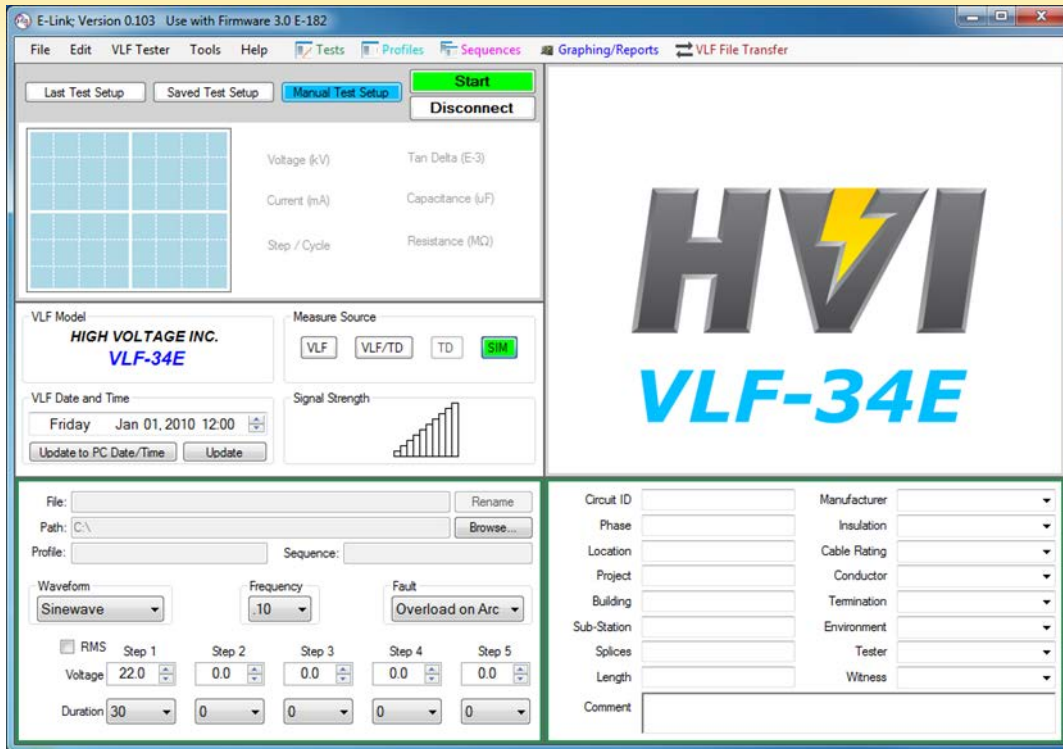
E-Link; Version 0.103 Use with Firmware 3.0 E-182

File Edit VLF Tester Tools Help Tests Profiles Sequences Graphing/Reports VLF File Transfer

Last Test Setup Saved Test Setup Manual Test Setup Start Disconnect

Voltage (kV) Tan Delta (E-3)
Current (mA) Capacitance (uF)
Step / Cycle Resistance (MΩ)

VLF Model
HIGH VOLTAGE INC.
VLF-34E

Measure Source
VLF VLF/TD TD SIM

VLF Date and Time
Friday Jan 01, 2010 12:00
Update to PC Date/Time Update

Signal Strength

HVI
VLF-34E

File: Rename
Path: C:\ Browse...
Profile: Sequence:

Waveform
Sinewave
Frequency
.10
Fault
Overload on Arc

RMS Step 1 Step 2 Step 3 Step 4 Step 5
Voltage 22.0 0.0 0.0 0.0 0.0
Duration 30 0 0 0 0

Circuit ID
Phase
Location
Project
Building
Sub-Station
Splices
Length
Comment

Manufacturer
Insulation
Cable Rating
Conductor
Termination
Environment
Tester
Witness